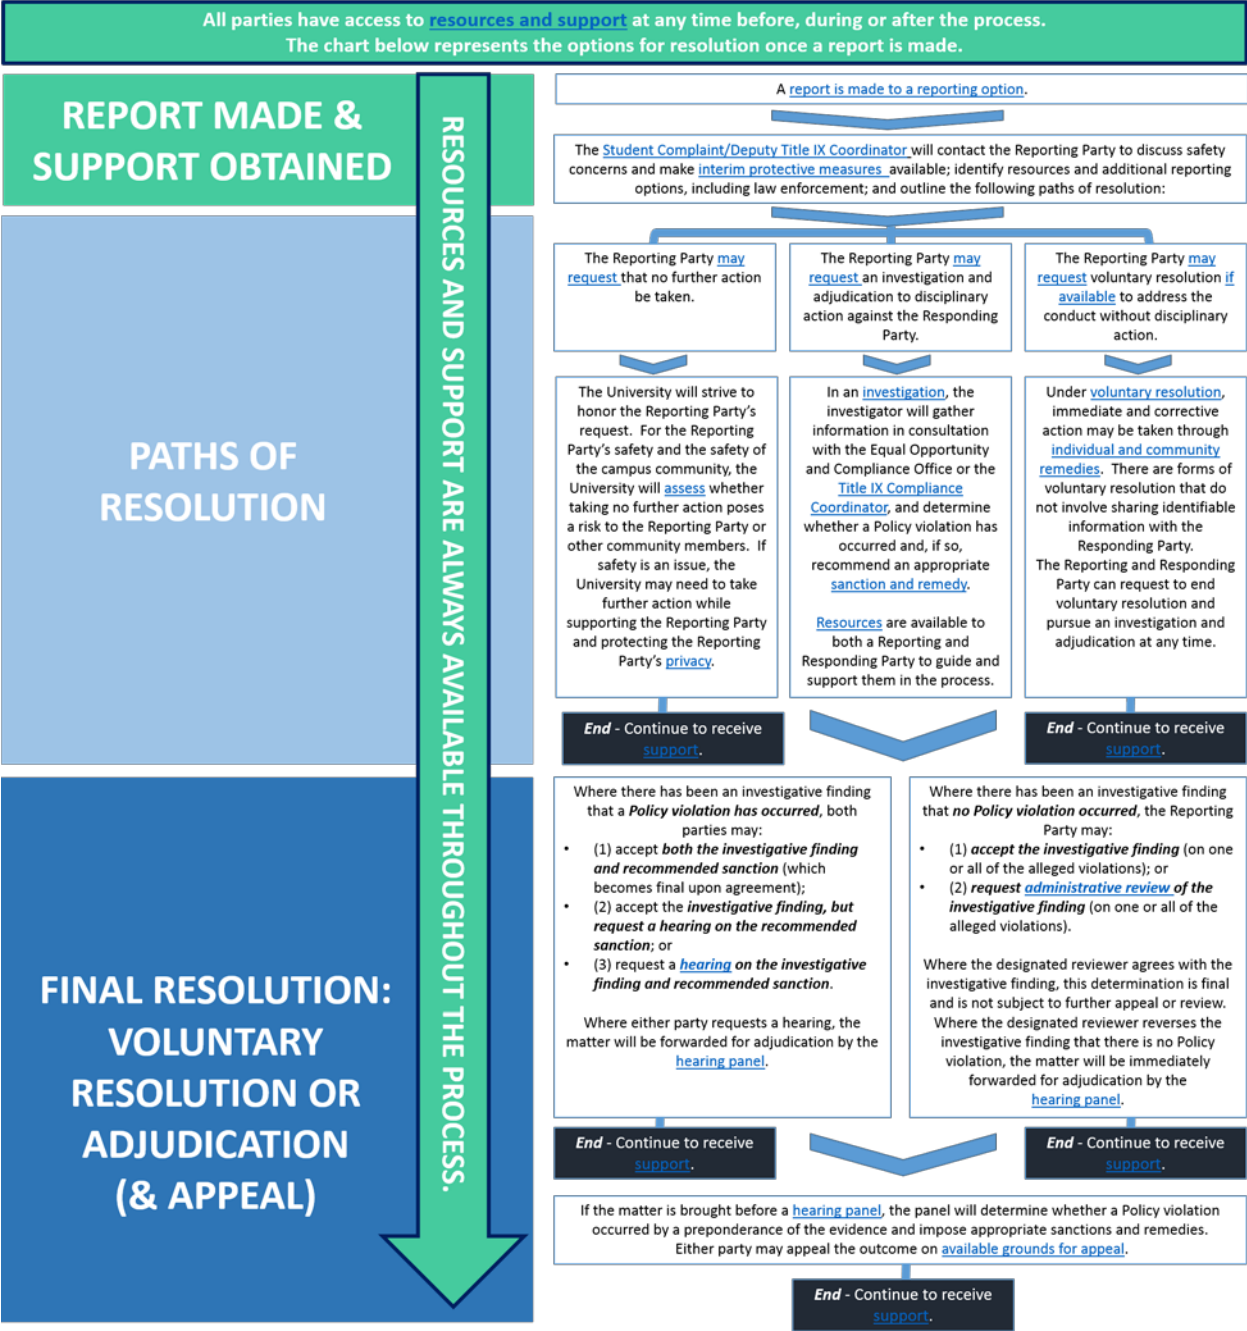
All parties have access to resources and support at any time before, during or after the process.
The chart below represents the options for resolution once a report is made.

REPORT MADE & SUPPORT OBTAINED

PATHS OF RESOLUTION

FINAL RESOLUTION: VOLUNTARY RESOLUTION OR ADJUDICATION (& APPEAL)

RESOURCES AND SUPPORT ARE ALWAYS AVAILABLE THROUGHOUT THE PROCESS.

A report is made to a reporting option.

The Student Complaint/Deputy Title IX Coordinator will contact the Reporting Party to discuss safety concerns and make interim protective measures available; identify resources and additional reporting options, including law enforcement; and outline the following paths of resolution:

The Reporting Party may request that no further action be taken.

The Reporting Party may request an investigation and adjudication to disciplinary action against the Responding Party.

The Reporting Party may request voluntary resolution if available to address the conduct without disciplinary action.

The University will strive to honor the Reporting Party's request. For the Reporting Party's safety and the safety of the campus community, the University will assess whether taking no further action poses a risk to the Reporting Party or other community members. If safety is an issue, the University may need to take further action while supporting the Reporting Party and protecting the Reporting Party's privacy.

In an investigation, the investigator will gather information in consultation with the Equal Opportunity and Compliance Office or the Title IX Compliance Coordinator, and determine whether a Policy violation has occurred and, if so, recommend an appropriate sanction and remedy.

Resources are available to both a Reporting and Responding Party to guide and support them in the process.

Under voluntary resolution, immediate and corrective action may be taken through individual and community remedies. There are forms of voluntary resolution that do not involve sharing identifiable information with the Responding Party.
The Reporting and Responding Party can request to end voluntary resolution and pursue an investigation and adjudication at any time.

End - Continue to receive support.

End - Continue to receive support.

Where there has been an investigative finding that a Policy violation has occurred, both parties may:
• (1) accept both the investigative finding and recommended sanction (which becomes final upon agreement);
• (2) accept the investigative finding, but request a hearing on the recommended sanction; or
• (3) request a hearing on the investigative finding and recommended sanction.

Where either party requests a hearing, the matter will be forwarded for adjudication by the hearing panel.

Where there has been an investigative finding that no Policy violation occurred, the Reporting Party may:
• (1) accept the investigative finding (on one or all of the alleged violations); or
• (2) request administrative review of the investigative finding (on one or all of the alleged violations).

Where the designated reviewer agrees with the investigative finding, this determination is final and is not subject to further appeal or review. Where the designated reviewer reverses the investigative finding that there is no Policy violation, the matter will be immediately forwarded for adjudication by the hearing panel.

End - Continue to receive support.

End - Continue to receive support.

If the matter is brought before a hearing panel, the panel will determine whether a Policy violation occurred by a preponderance of the evidence and impose appropriate sanctions and remedies. Either party may appeal the outcome on available grounds for appeal.

End - Continue to receive support.